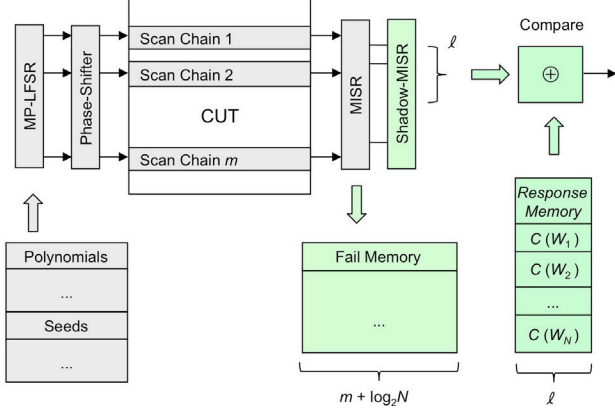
MP-LFSR

Phase-Shifter

Scan Chain 1

Scan Chain 2

CUT

Scan Chain $m$

MISR

Shadow-MISR

$\ell$

Compare

$\oplus$

Polynomials

...

Seeds

...

Fail Memory

...

$m + \log_2 N$

Response Memory

$C(W_1)$

$C(W_2)$

...

$C(W_N)$

$\ell$